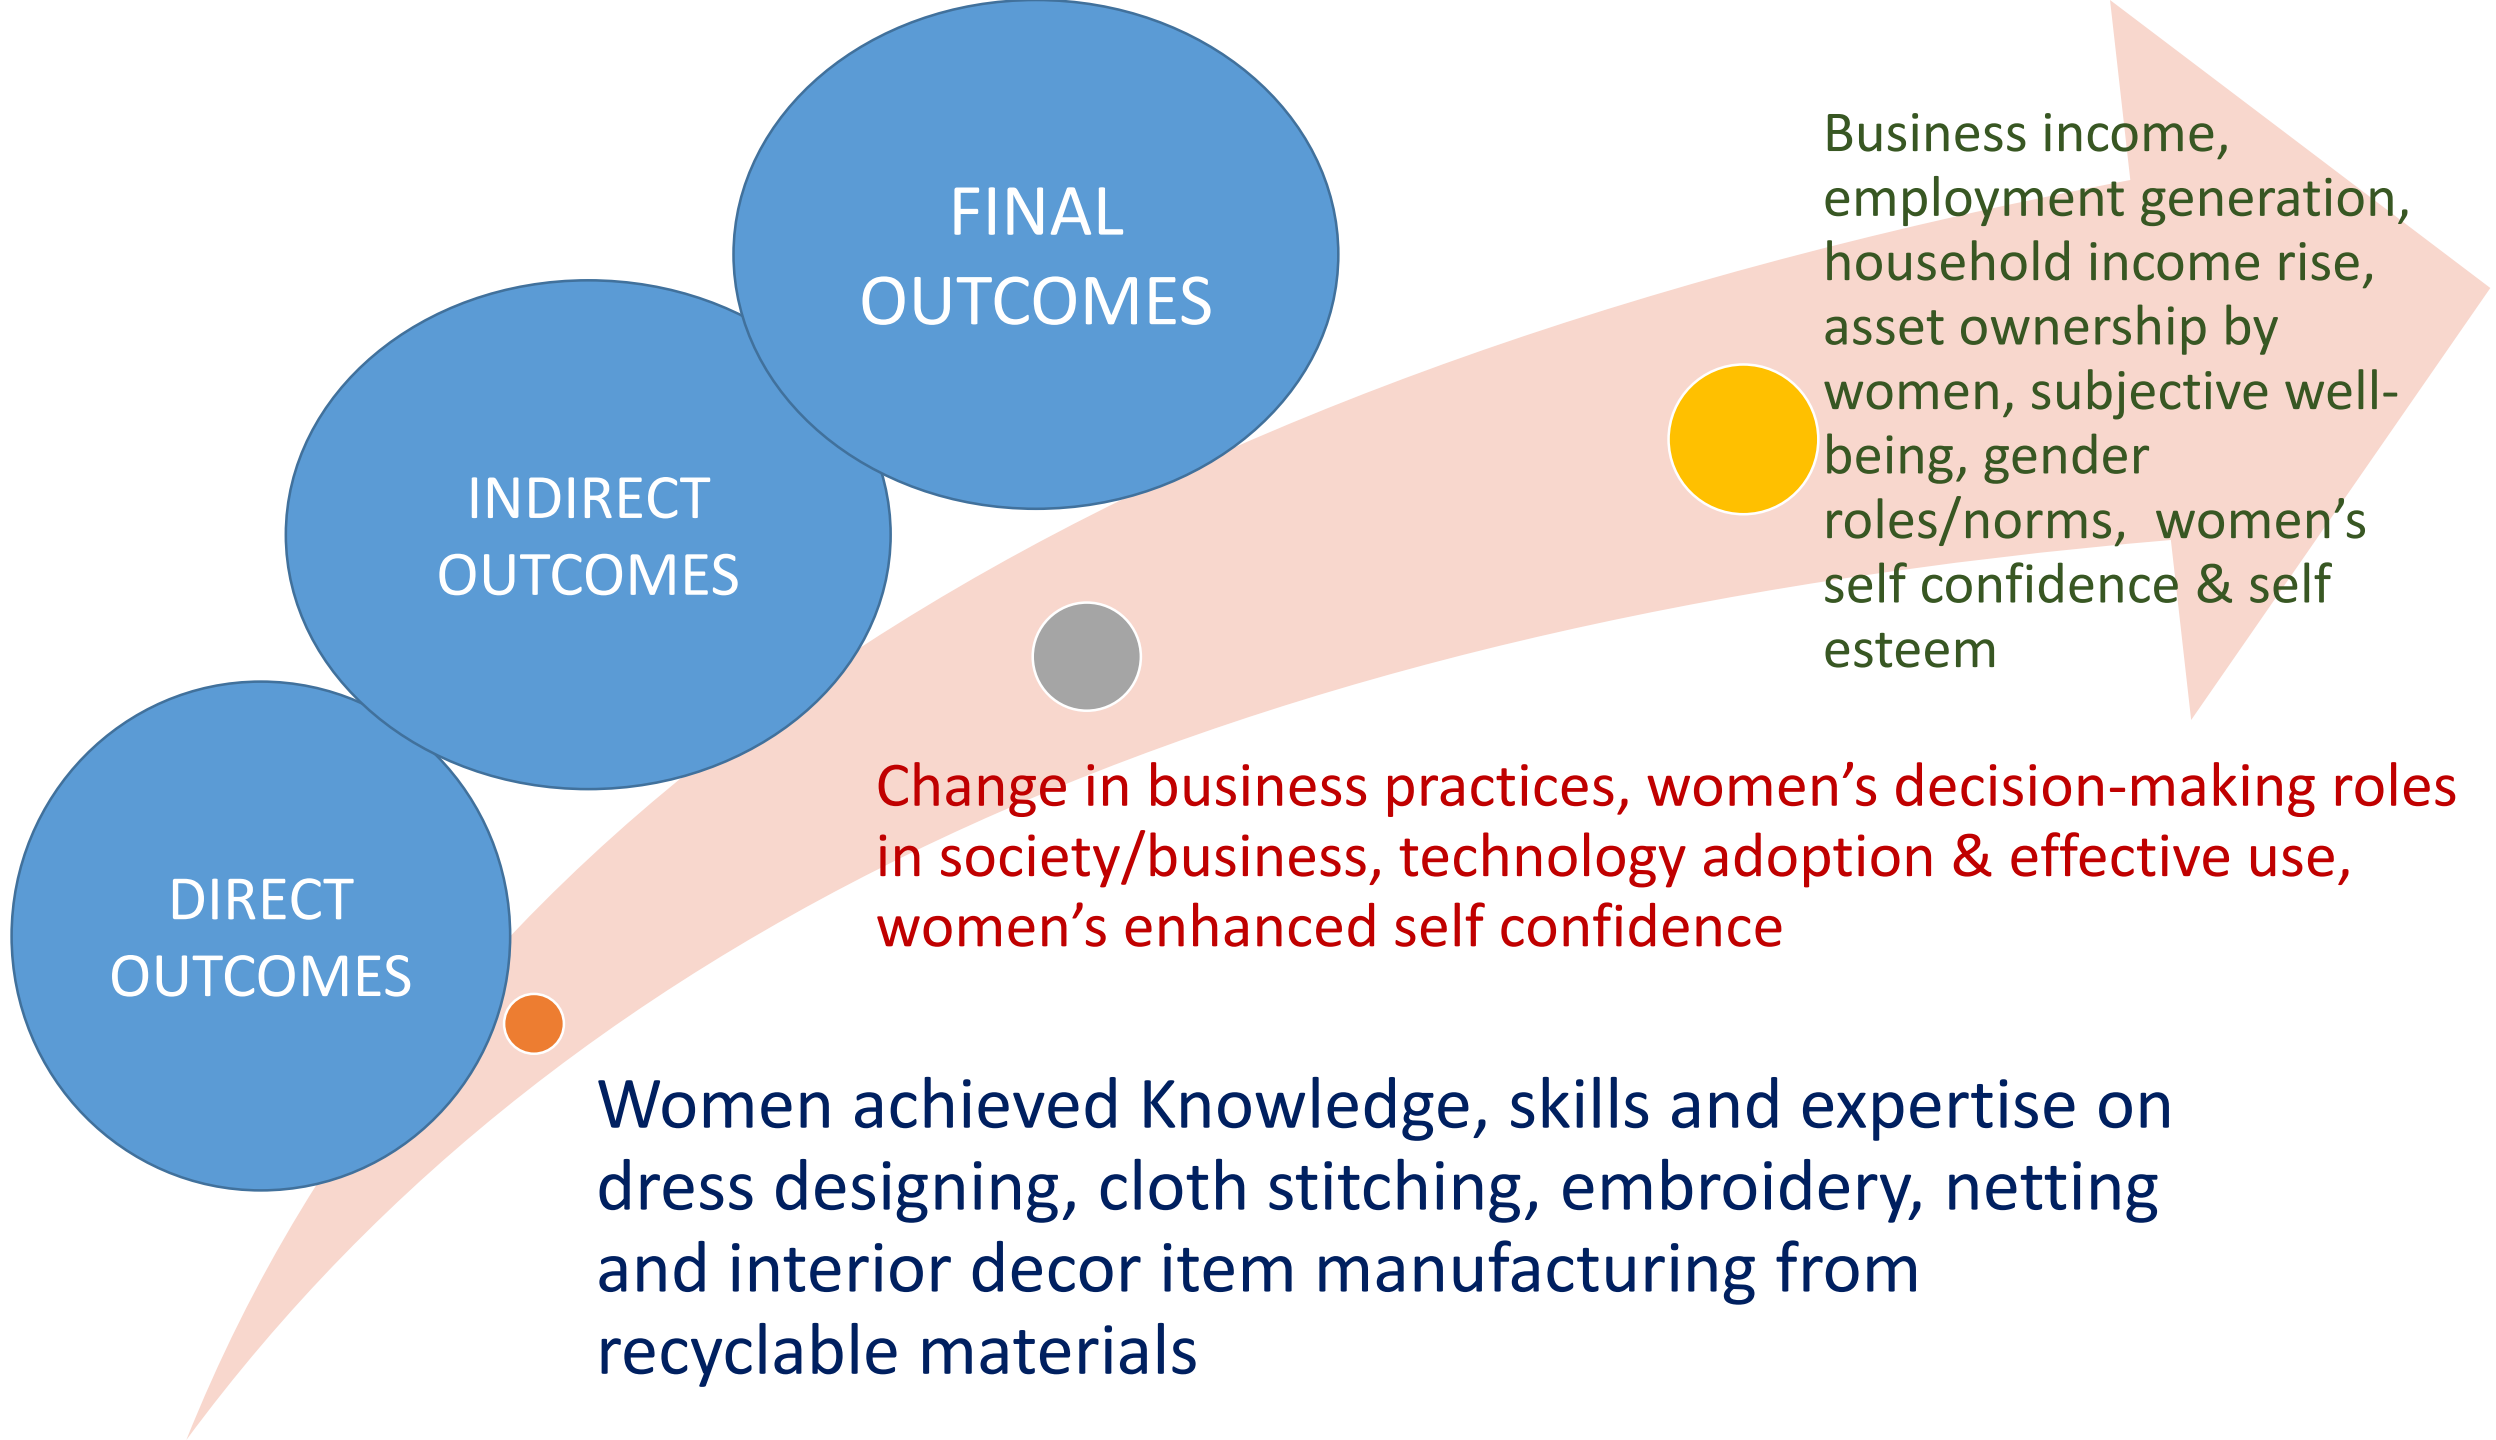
FINAL OUTCOMES

INDIRECT OUTCOMES

DIRECT OUTCOMES

Business income, employment generation, household income rise, asset ownership by women, subjective well-being, gender roles/norms, women's self confidence & self esteem

Change in business practices, women's decision-making roles in society/business, technology adoption & effective use, women's enhanced self confidence

Women achieved Knowledge, skills and expertise on dress designing, cloth stitching, embroidery, netting and interior decor item manufacturing from recyclable materials